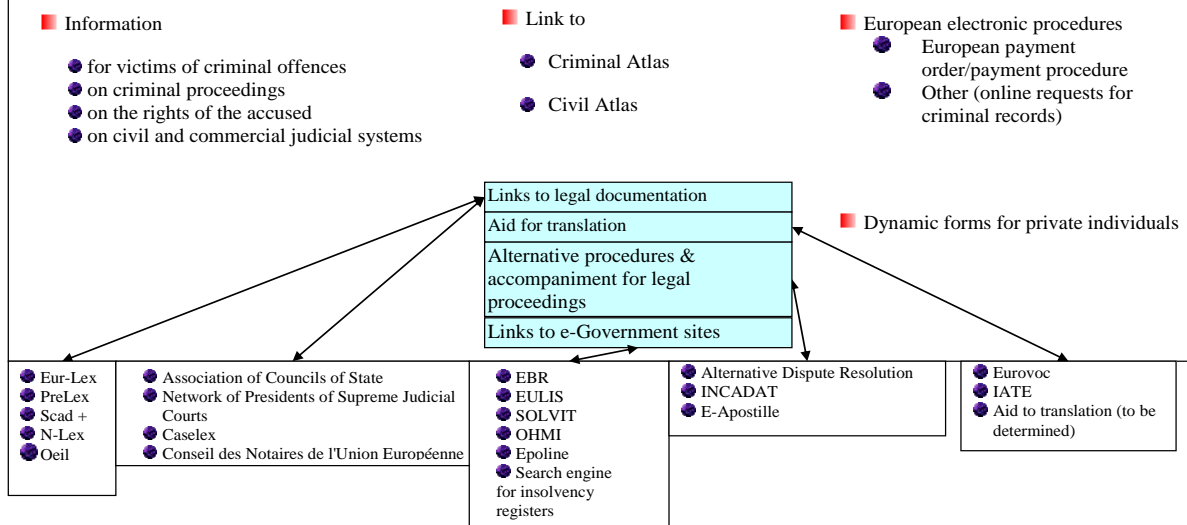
Information

for victims of criminal offences
on criminal proceedings
on the rights of the accused
on civil and commercial judicial systems

Link to

Criminal Atlas

Civil Atlas

European electronic procedures

European payment order/payment procedure
Other (online requests for criminal records)

Links to legal documentation

Aid for translation

Alternative procedures & accompaniment for legal proceedings

Links to e-Government sites

Dynamic forms for private individuals

Eur-Lex
PreLex
Scad +
N-Lex
Oeil

Association of Councils of State
Network of Presidents of Supreme Judicial Courts
Caselex
Conseil des Notaires de l'Union Européenne

EBR
EULIS
SOLVIT
OHMI
Epoline
Search engine for insolvency registers

Alternative Dispute Resolution
INCADAT
E-Apostille

Eurovoc
IATE
Aid to translation (to be determined)